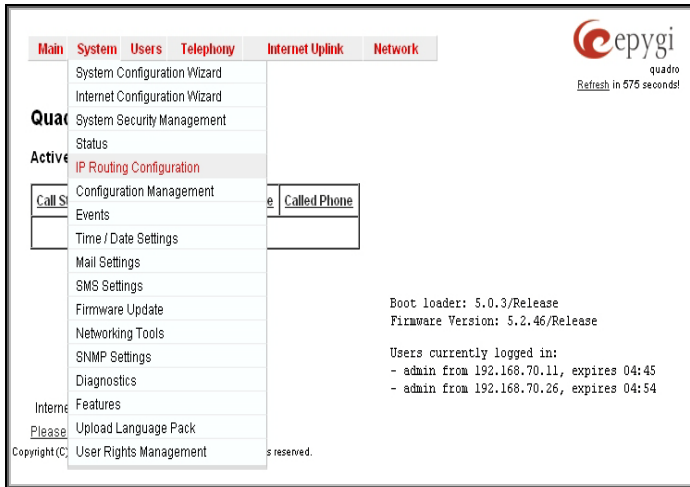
Main System Users Telephony Internet Uplink Network

epygi
quadro
Refresh in 575 seconds!

System Configuration Wizard
Internet Configuration Wizard
System Security Management
Status
IP Routing Configuration
Configuration Management
Events
Time / Date Settings
Mail Settings
SMS Settings
Firmware Update
Networking Tools
SNMP Settings
Diagnostics
Features
Upload Language Pack
User Rights Management

Quad

Active

| Call St | e | Called Phone |
|---|---|---|
| | | |

Boot loader: 5.0.3/Release
Firmware Version: 5.2.46/Release

Users currently logged in:
- admin from 192.168.70.11, expires 04:45
- admin from 192.168.70.26, expires 04:54

Interne

Please

Copyright (C) s reserved.